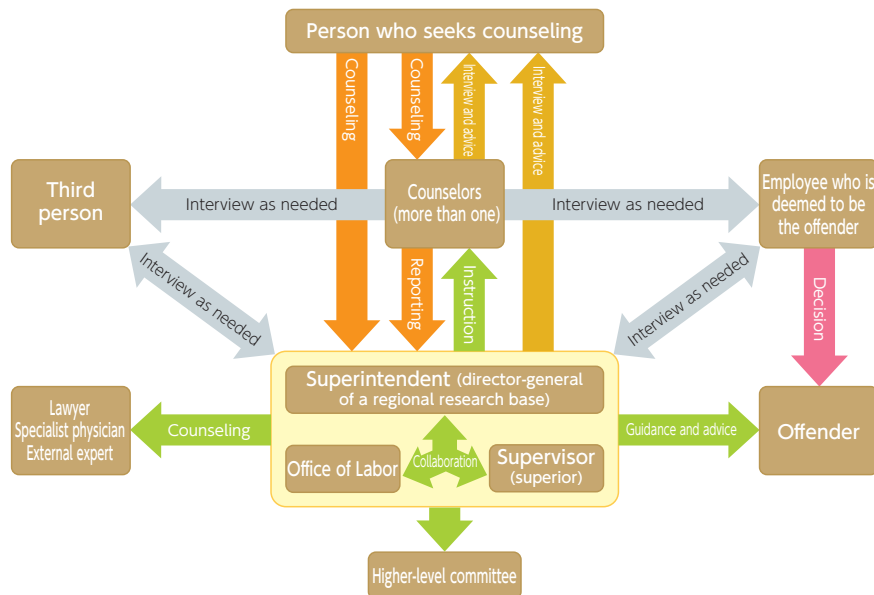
Person who seeks counseling

Counseling

Counseling

Interview and advice

Interview and advice

Third person

Interview as needed

Counselors (more than one)

Interview as needed

Employee who is deemed to be the offender

Interview as needed

Reporting

Instruction

Interview as needed

Decision

Superintendent (director-general of a regional research base)

Lawyer
Specialist physician
External expert

Counseling

Office of Labor

Collaboration

Supervisor (superior)

Guidance and advice

Offender

Higher-level committee